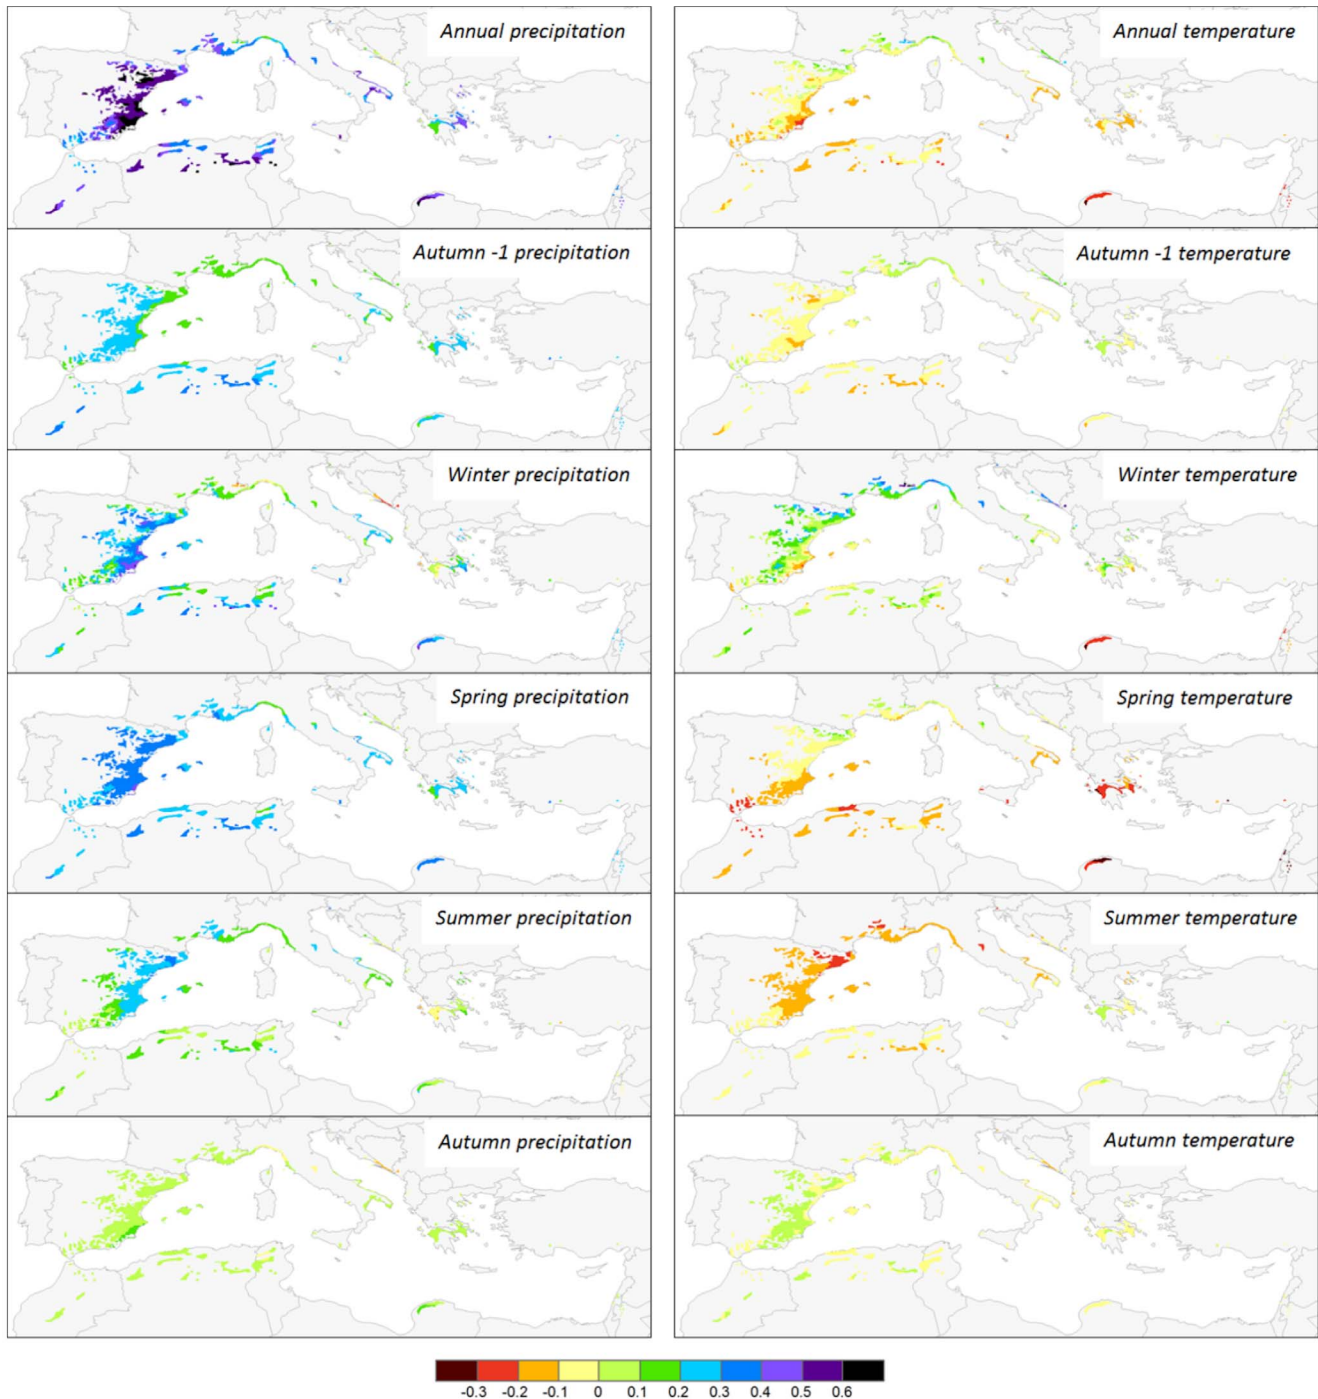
Annual precipitation

Annual temperature

Autumn -1 precipitation

Autumn -1 temperature

Winter precipitation

Winter temperature

Spring precipitation

Spring temperature

Summer precipitation

Summer temperature

Autumn precipitation

Autumn temperature

-0.3 -0.2 -0.1 0 0.1 0.2 0.3 0.4 0.5 0.6